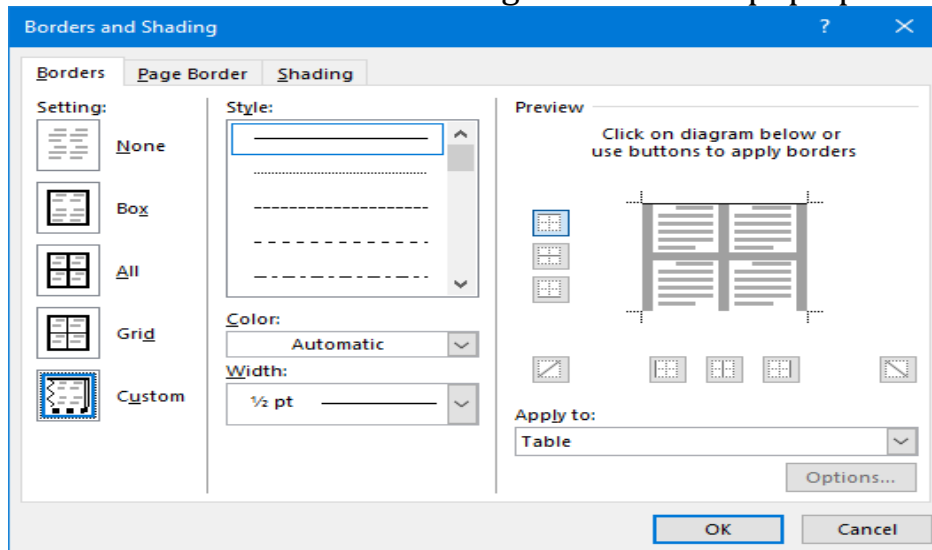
Borders and Shading

?

Borders

Page Border

Shading

Setting:

None

Box

All

Grid

Custom

Style:

Color:

Automatic

Width:

½ pt

Preview

Click on diagram below or use buttons to apply borders

Apply to:

Table

Options...

OK

Cancel